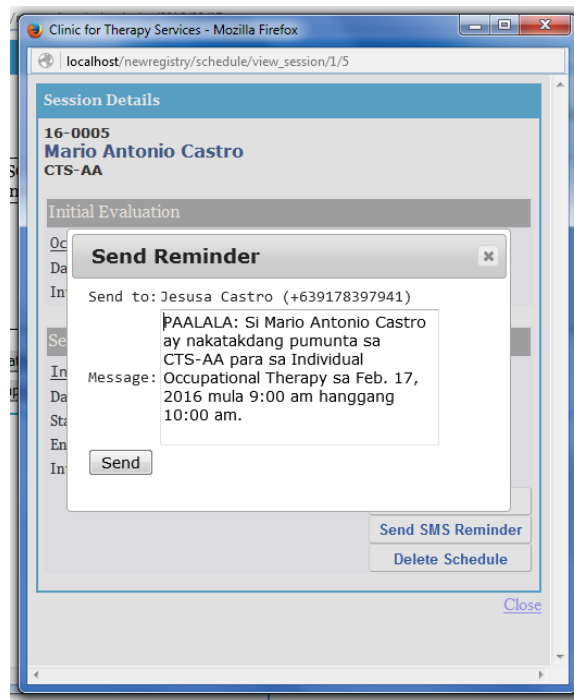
Clinic for Therapy Services - Mozilla Firefox

localhost/newregistry/schedule/view_session/1/5

Session Details

16-0005
Mario Antonio Castro
CTS-AA

Initial Evaluation

Oc
Da
In

Se
In
Da
Sta
En
In

Send Reminder

Send to: Jesusa Castro (+639178397941)

Message: PAALALA: Si Mario Antonio Castro ay nakatakdang pumunta sa CTS-AA para sa Individual Occupational Therapy sa Feb. 17, 2016 mula 9:00 am hanggang 10:00 am.

Send

Send SMS Reminder

Delete Schedule

Close